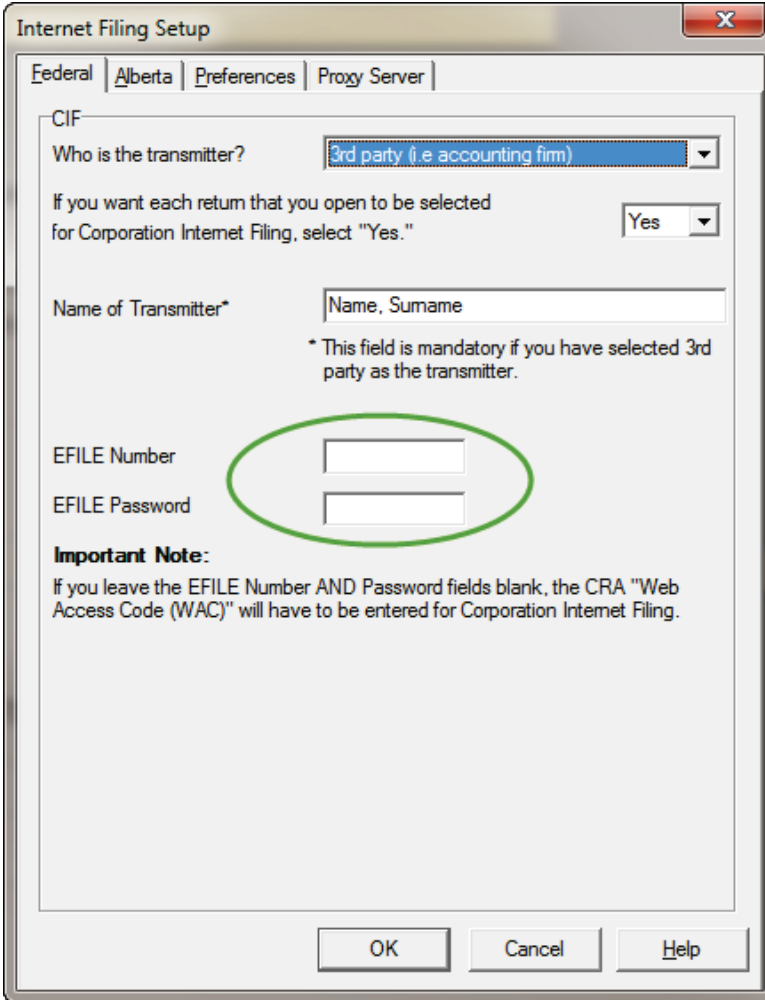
Internet Filing Setup

X

Federal | Alberta | Preferences | Proxy Server

CIF

Who is the transmitter? 3rd party (i.e accounting firm)

If you want each return that you open to be selected for Corporation Internet Filing, select "Yes." Yes

Name of Transmitter* Name, Surname

* This field is mandatory if you have selected 3rd party as the transmitter.

EFILE Number

EFILE Password

Important Note:

If you leave the EFILE Number AND Password fields blank, the CRA "Web Access Code (WAC)" will have to be entered for Corporation Internet Filing.

OK Cancel Help